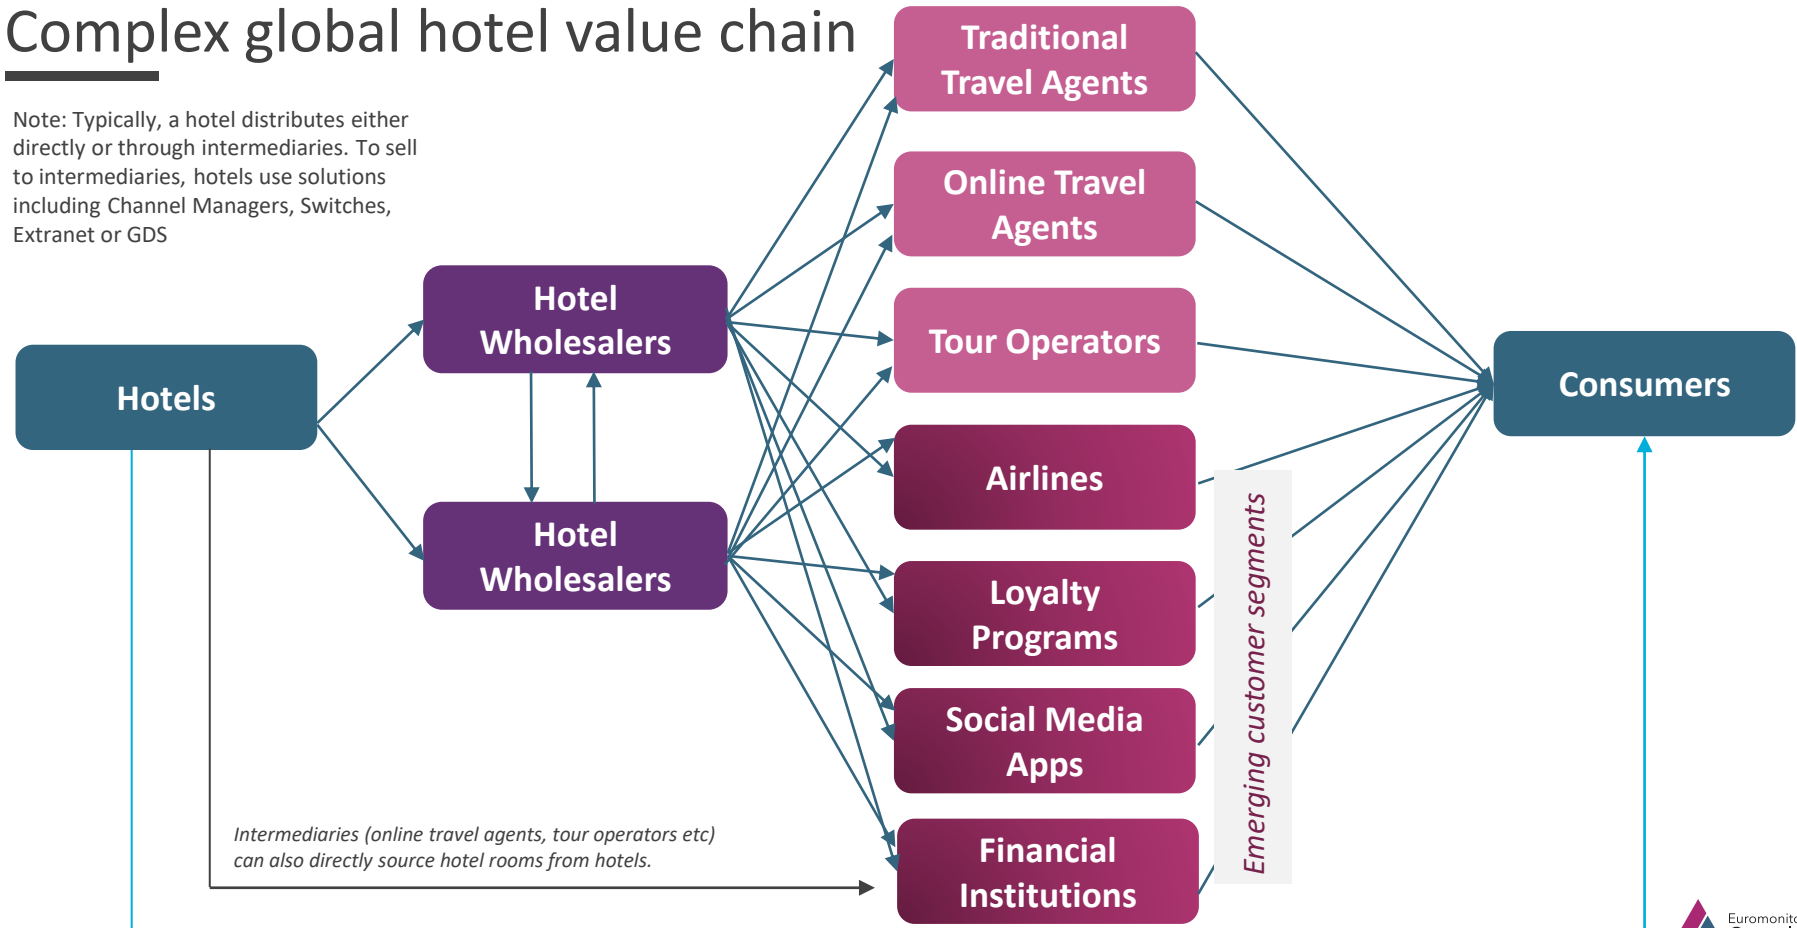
Complex global hotel value chain

Note: Typically, a hotel distributes either directly or through intermediaries. To sell to intermediaries, hotels use solutions including Channel Managers, Switches, Extranet or GDS

Hotels

Hotel Wholesalers

Hotel Wholesalers

Traditional Travel Agents

Online Travel Agents

Tour Operators

Airlines

Loyalty Programs

Social Media Apps

Financial Institutions

Emerging customer segments

Consumers

Intermediaries (online travel agents, tour operators etc) can also directly source hotel rooms from hotels.

Euromonit